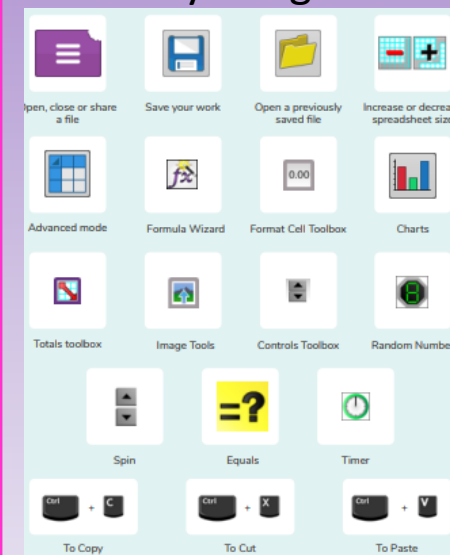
pen, close or share a file

Save your work

Open a previously saved file

Increase or decrea spreadsheet siz

Advanced mode

Formula Wizard

0.00

Format Cell Toolbox

Charts

Totals toolbox

Image Tools

Controls Toolbox

8

Random Numbe

Spin

=?

Equals

Timer

Ctrl + C

To Copy

Ctrl + X

To Cut

Ctrl + V

To Paste